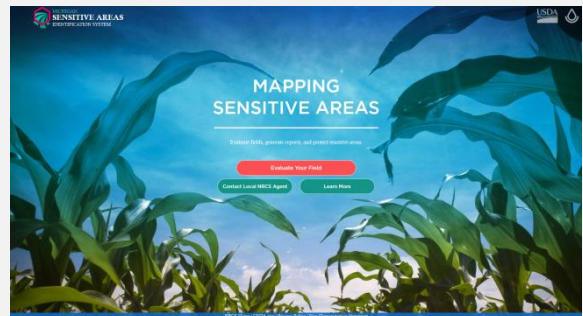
MICHIGAN
SENSITIVE AREAS
IDENTIFICATION SYSTEM

USDA

MAPPING
SENSITIVE AREAS

Evaluate fields, generate reports, and protect sensitive areas.

Evaluate Your Field

Contact Local NRCS Agent

Learn More

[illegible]